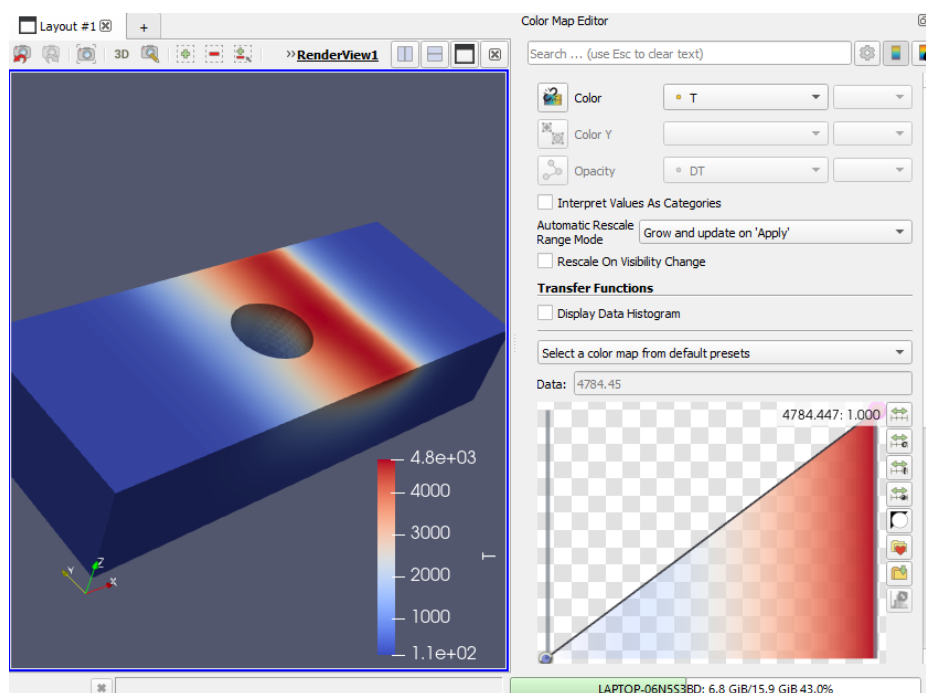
Layout #1 ☒ +

3D

RenderView1

Color Map Editor

Search ... (use Esc to clear text)

Color T

Color Y

Opacity DT

Interpret Values As Categories

Automatic Rescale Range Mode Grow and update on 'Apply'

Rescale On Visibility Change

Transfer Functions

Display Data Histogram

Select a color map from default presets

Data: 4784.45

4784.447: 1.000

4.8e+03
4000
3000
2000
1000
1.1e+02
T

Z
Y
X

LAPTOP-06N5S3BD: 6.8 GiB/15.9 GiB 43.0%